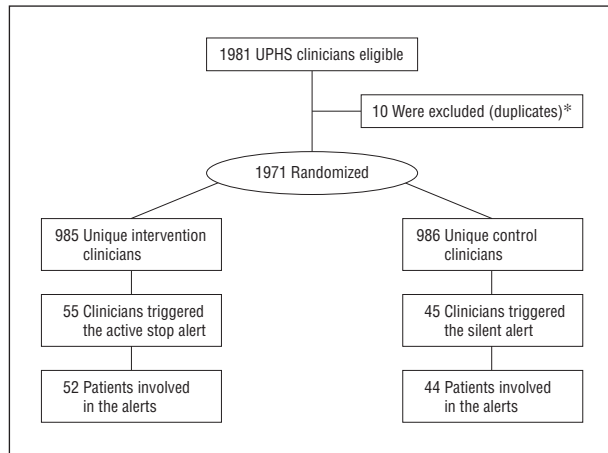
1981 UPHS clinicians eligible

10 Were excluded (duplicates)*

1971 Randomized

985 Unique intervention clinicians

986 Unique control clinicians

55 Clinicians triggered the active stop alert

45 Clinicians triggered the silent alert

52 Patients involved in the alerts

44 Patients involved in the alerts